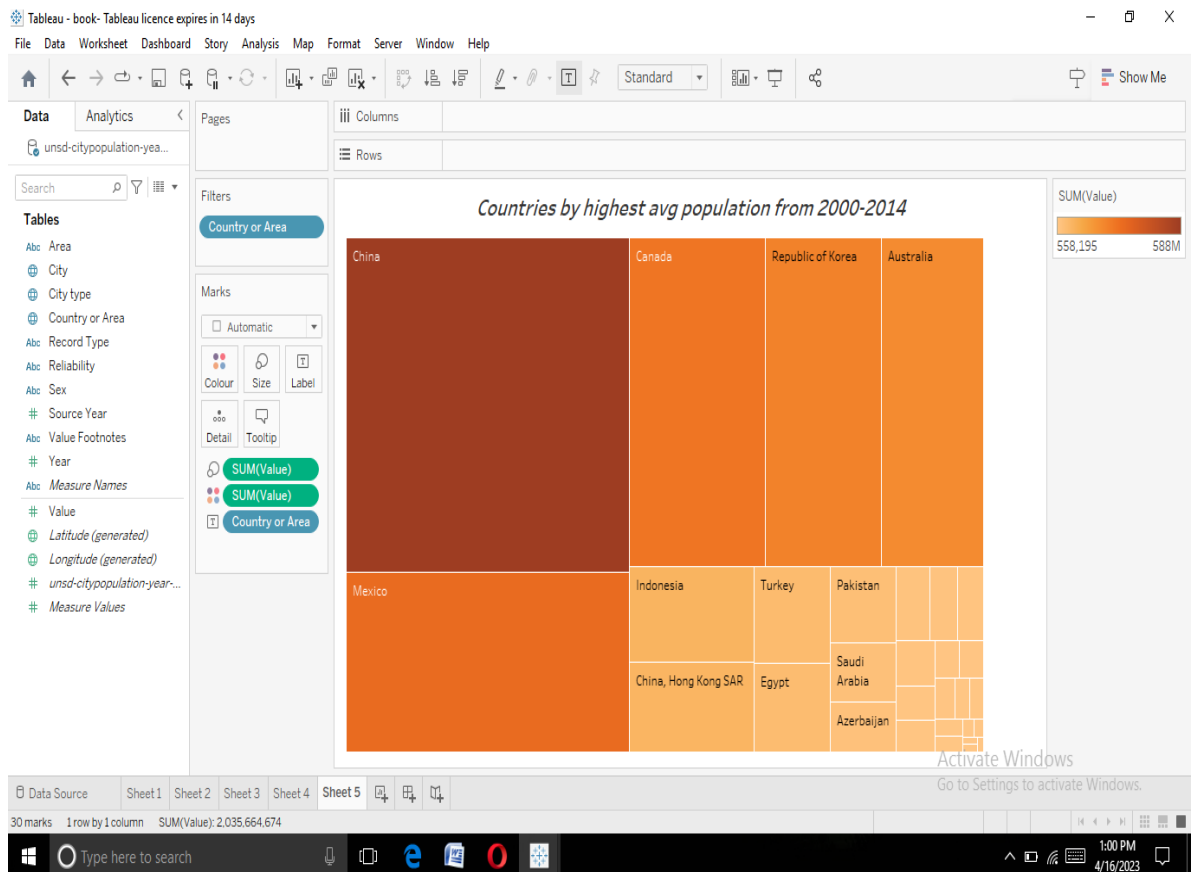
Tableau - book- Tableau licence expires in 14 days

File Data Worksheet Dashboard Story Analysis Map Format Server Window Help

Standard

Show Me

Data Analytics

unsd-citypopulation-yea...

Search

Tables

Area
City
City type
Country or Area
Record Type
Reliability
Sex
Source Year
Value Footnotes
Year
Measure Names
Value
Latitude (generated)
Longitude (generated)
unsd-citypopulation-year-...
Measure Values

Pages

Columns

Rows

Filters

Country or Area

Marks

Automatic

Colour Size Label

Detail Tooltip

SUM(Value)
SUM(Value)
Country or Area

Countries by highest avg population from 2000-2014

China
Canada
Republic of Korea
Australia
Mexico
Indonesia
Turkey
Pakistan
China, Hong Kong SAR
Egypt
Saudi Arabia
Azerbaijan

SUM(Value)
558,195
588M

Activate Windows
Go to Settings to activate Windows.

Data Source Sheet 1 Sheet 2 Sheet 3 Sheet 4 Sheet 5

30 marks 1 row by 1 column SUM(Value): 2,035,664,674

Type here to search

1:00 PM
4/16/2023